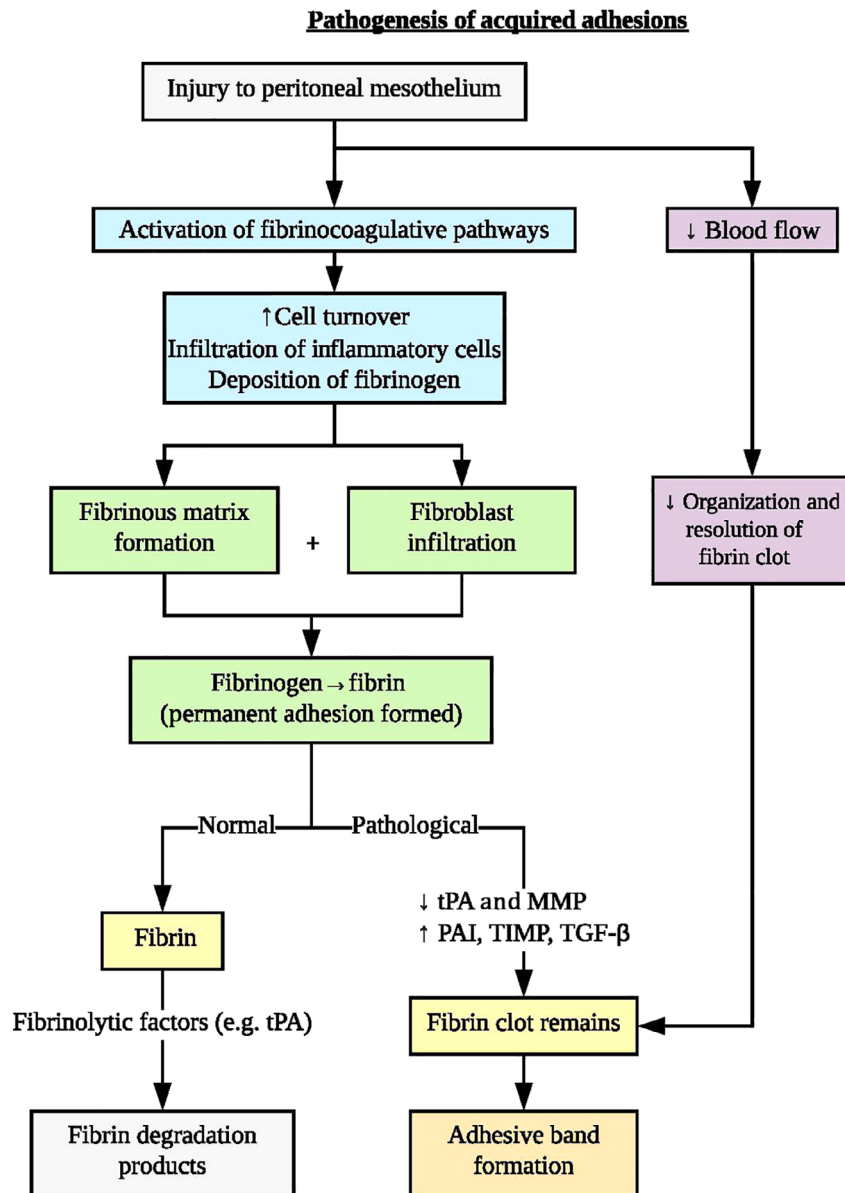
Pathogenesis of acquired adhesions

Injury to peritoneal mesothelium

Activation of fibrinocoagulative pathways

↓ Blood flow

↑Cell turnover
Infiltration of inflammatory cells
Deposition of fibrinogen

Fibrinous matrix formation

+

Fibroblast infiltration

↓ Organization and resolution of fibrin clot

Fibrinogen → fibrin
(permanent adhesion formed)

Normal

Pathological

↓ tPA and MMP
↑ PAI, TIMP, TGF-β

Fibrin

Fibrinolytic factors (e.g. tPA)

Fibrin clot remains

Fibrin degradation products

Adhesive band formation